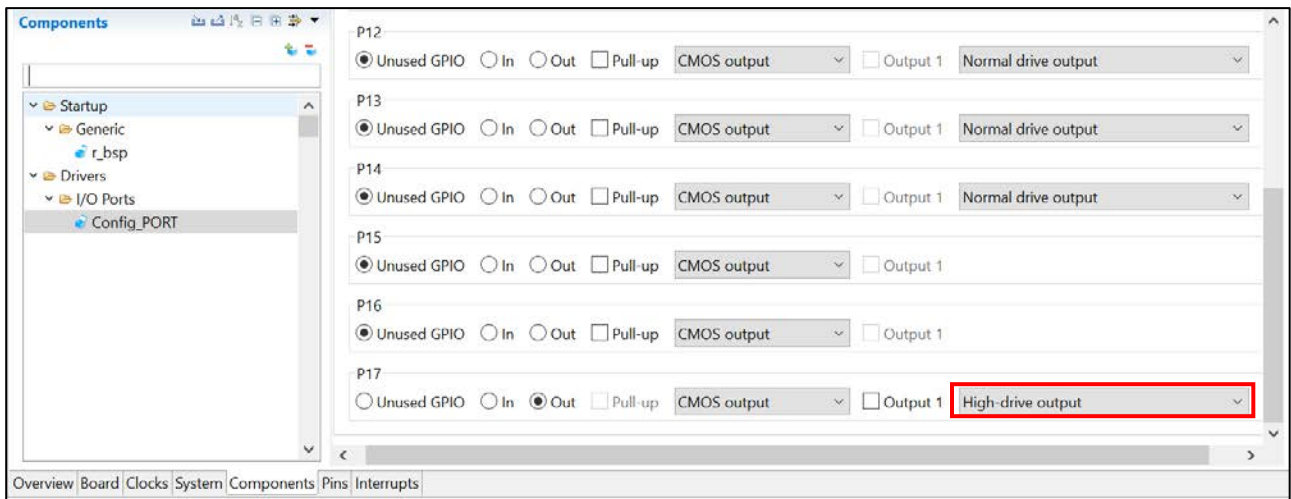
Components

Startup
Generic
r_bsp
Drivers
I/O Ports
Config_PORT

P12
Unused GPIO In Out Pull-up CMOS output Output 1 Normal drive output

P13
Unused GPIO In Out Pull-up CMOS output Output 1 Normal drive output

P14
Unused GPIO In Out Pull-up CMOS output Output 1 Normal drive output

P15
Unused GPIO In Out Pull-up CMOS output Output 1

P16
Unused GPIO In Out Pull-up CMOS output Output 1

P17
Unused GPIO In Out Pull-up CMOS output Output 1 High-drive output

Overview Board Clocks System Components Pins Interrupts